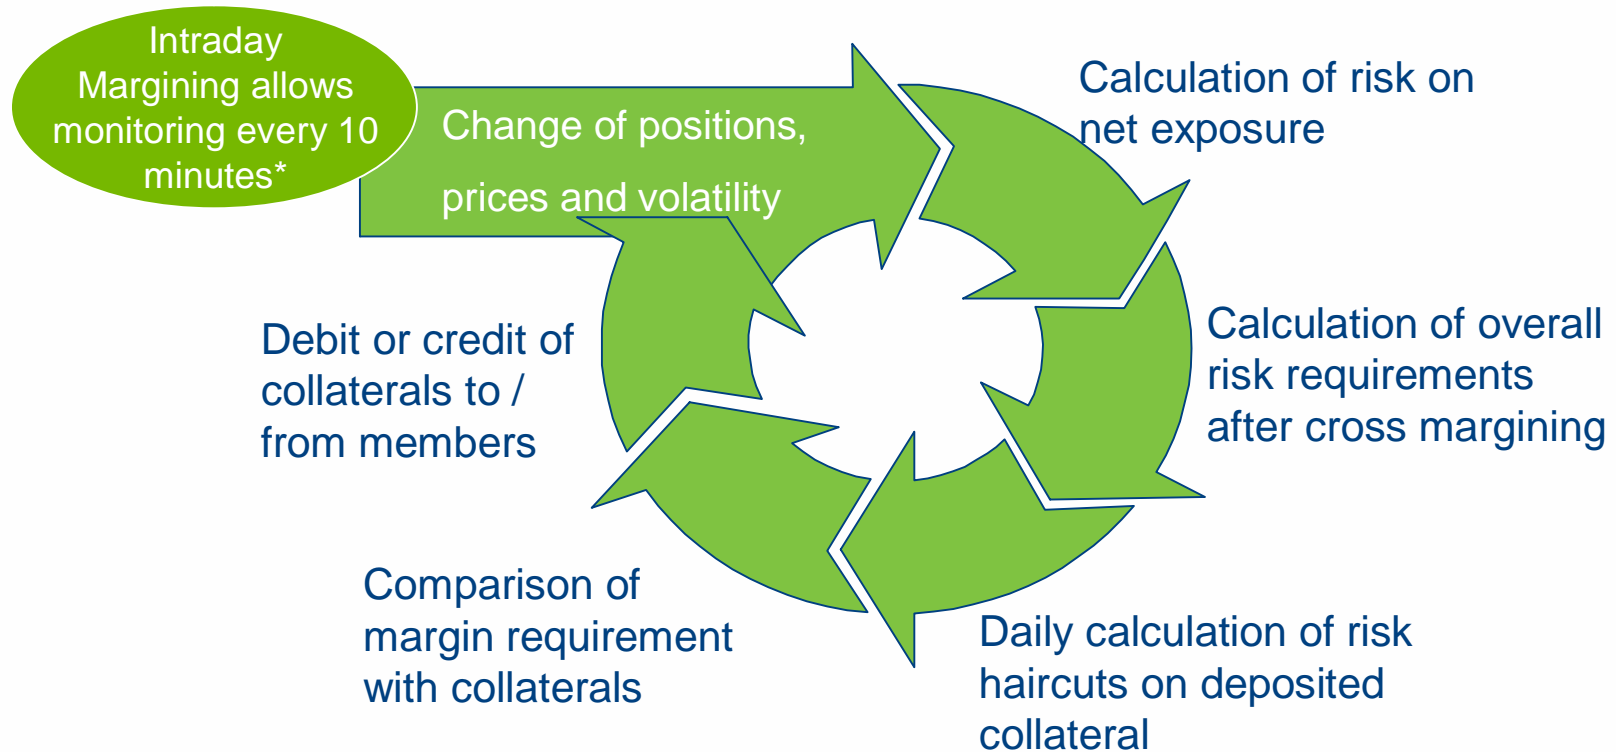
Intraday Margining allows monitoring every 10 minutes*

Change of positions, prices and volatility

Calculation of risk on net exposure

Calculation of overall risk requirements after cross margining

Daily calculation of risk haircuts on deposited collateral

Comparison of margin requirement with collaterals

Debit or credit of collaterals to / from members